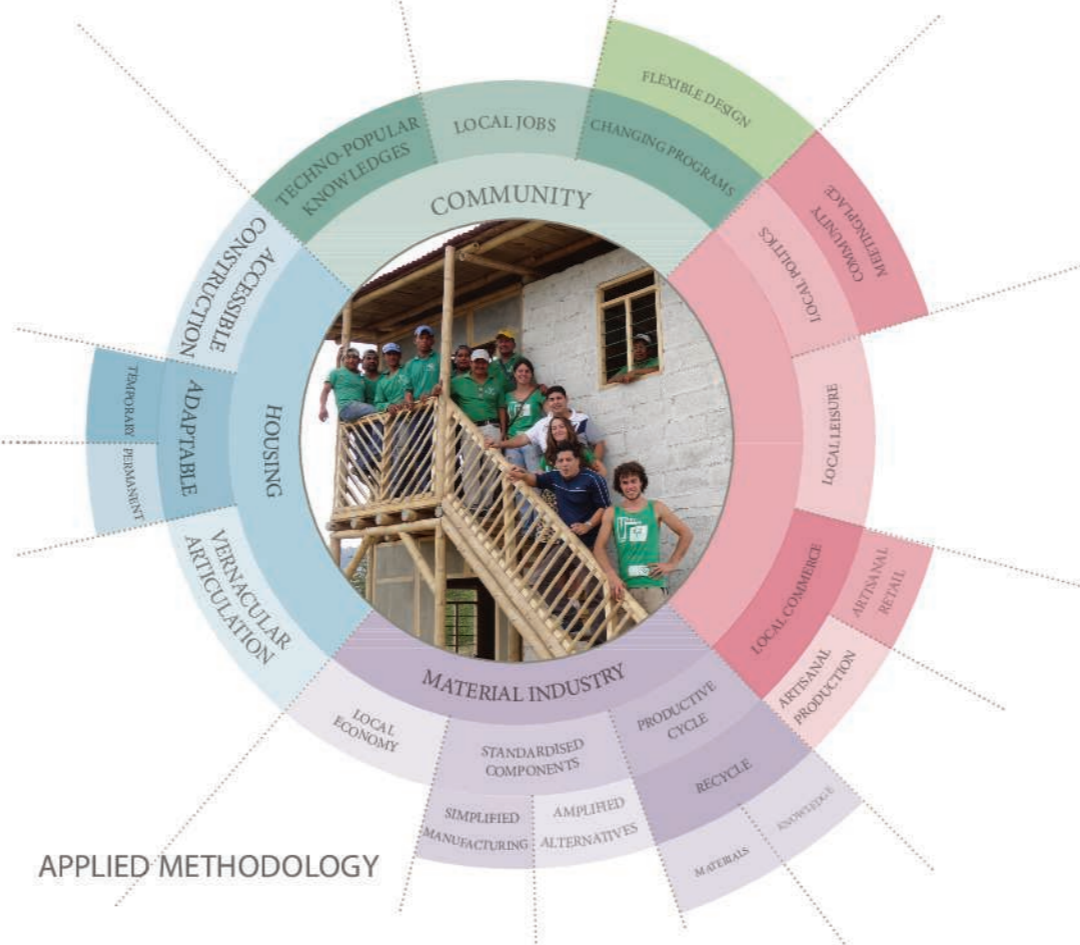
COMMUNITY

TECHNO-POPULAR KNOWLEDGES

LOCAL JOBS

CHANGING PROGRAMS

FLEXIBLE DESIGN

COMMUNITY MEETINGPLACE

LOCAL POLITICS

LOCAL LEISURE

LOCAL COMMERCE

ARTISANAL RETAIL

ARTISANAL PRODUCTION

MATERIAL INDUSTRY

PRODUCTIVE CYCLE

RECYCLE

KNOWLEDGE

MATERIALS

STANDARDISED COMPONENTS

AMPLIFIED ALTERNATIVES

SIMPLIFIED MANUFACTURING

LOCAL ECONOMY

HOUSING

VERNACULAR ARTICULATION

ADAPTABLE

PERMANENT

TEMPORARY

ACCESSIBLE CONSTRUCTION

APPLIED METHODOLOGY